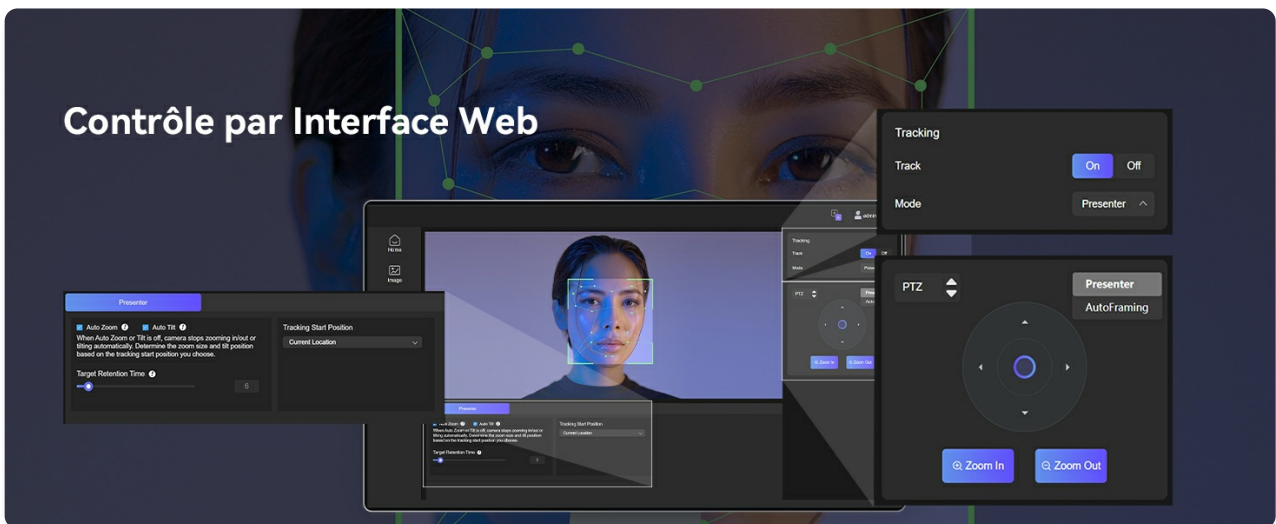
Contrôle par Interface Web

Tracking

Track On Off

Mode Presenter

admin

Home

Image

Presenter

Auto Zoom Auto Tilt

When Auto Zoom or Tilt is off, camera stops zooming in/out or tilting automatically. Determine the zoom size and tilt position based on the tracking start position you choose.

Target Retention Time

6

Tracking Start Position

Current Location

PTZ

Presenter

AutoFraming

Zoom In

Zoom Out